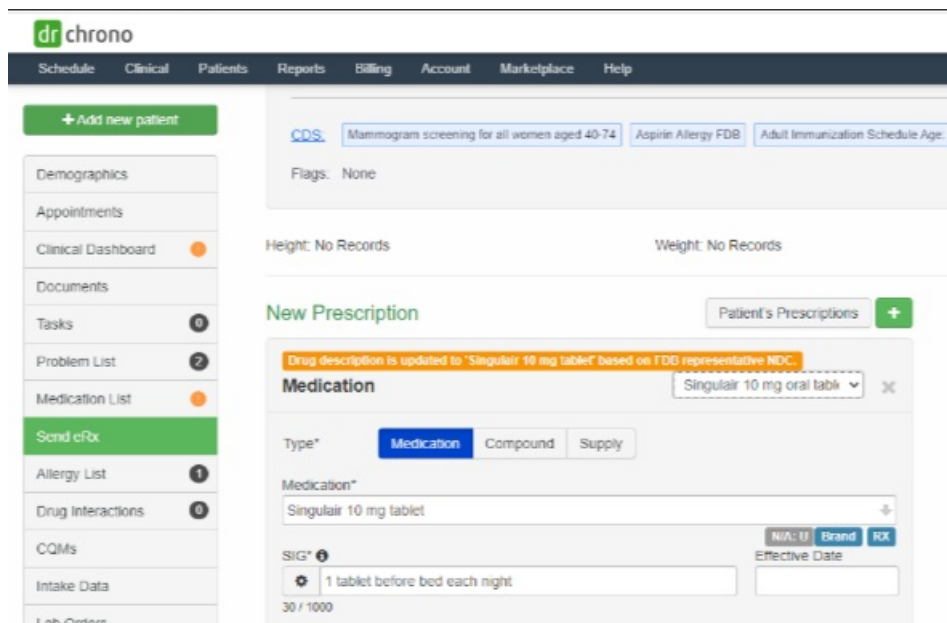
dr chrono

Schedule Clinical Patients Reports Billing Account Marketplace Help

+ Add new patient

Demographics
Appointments
Clinical Dashboard
Documents
Tasks 0
Problem List 2
Medication List
Send eRx
Allergy List 1
Drug Interactions 0
CQMs
Intake Data
Lab Orders

CDS: Mammogram screening for all women aged 40-74 Aspirin Allergy FDB Adult Immunization Schedule Age:

Flags: None

Height: No Records

Weight: No Records

New Prescription

Patient's Prescriptions +

Drug description is updated to 'Singulair 10 mg tablet' based on FDB representative NDC.

Medication

Singulair 10 mg oral tabl

Type* Medication Compound Supply

Medication*

Singulair 10 mg tablet

N/A: U Brand RX

SIG*

1 tablet before bed each night

30 / 1000

Effective Date